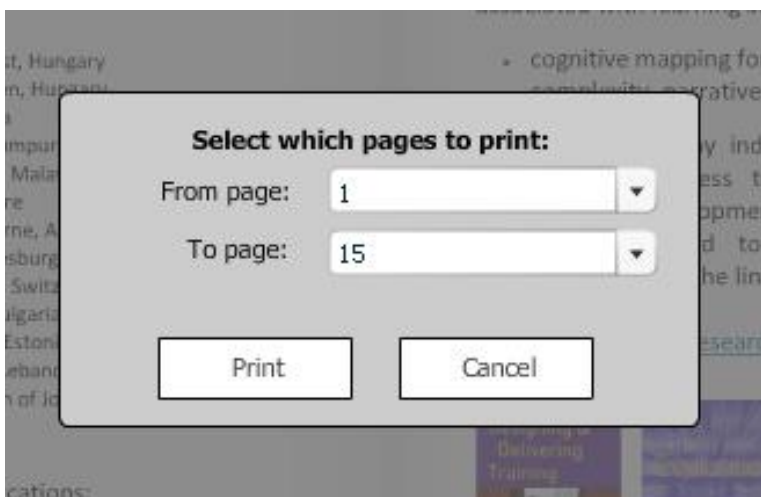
t, Hungary
n, Hungary
mpur
Mala
re
rne, A
sburg
Switz
lgaria
Eston
eband
n of Jo

cations:

• cognitive mapping fo
complexity, narrative
y ind
ess t
opme
d to
he lin
esear

Delivering
Training

Select which pages to print:

From page: 1

To page: 15

Print

Cancel